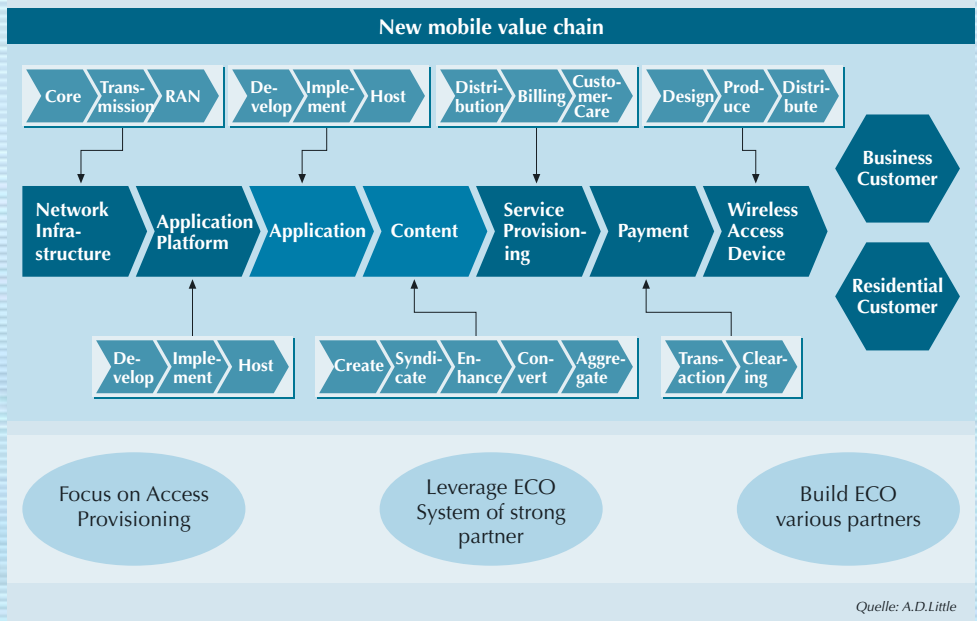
New mobile value chain

Core | Transmission | RAN

Develop | Implement | Host

Distribution | Billing | Customer-Care

Design | Produce | Distribute

Business Customer

Network Infrastructure | Application Platform | Application | Content | Service Provisioning | Payment | Wireless Access Device

Residential Customer

Develop | Implement | Host

Create | Syndicate | Enhance | Convert | Aggregate

Transaction | Clearing

Focus on Access Provisioning

Leverage ECO System of strong partner

Build ECO various partners

Quelle: A.D.Little